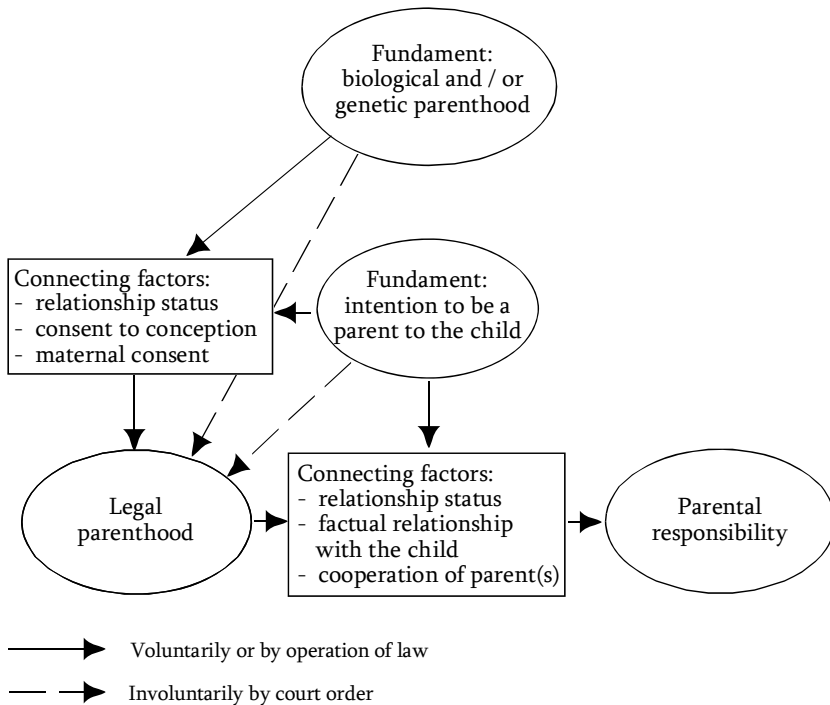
Fundament:
biological and / or
genetic parenthood

Connecting factors:
- relationship status
- consent to conception
- maternal consent

Fundament:
intention to be a
parent to the child

Legal
parenthood

Connecting factors:
- relationship status
- factual relationship
with the child
- cooperation of parent(s)

Parental
responsibility

Voluntarily or by operation of law

Involuntarily by court order